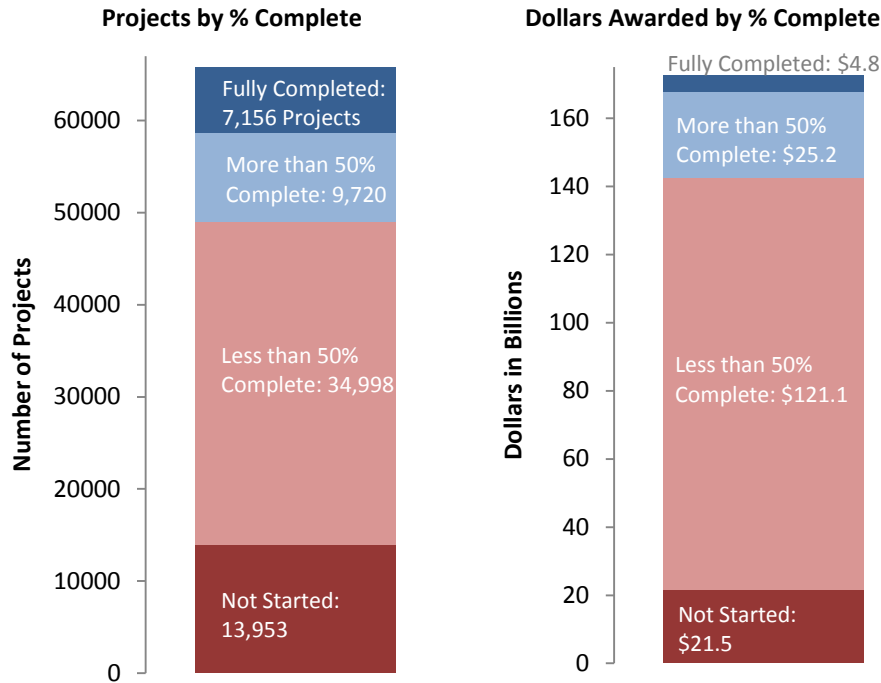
Projects by % Complete

Number of Projects

60000
50000
40000
30000
20000
10000
0

Fully Completed: 7,156 Projects

More than 50% Complete: 9,720

Less than 50% Complete: 34,998

Not Started: 13,953

Dollars Awarded by % Complete

Dollars in Billions

160
140
120
100
80
60
40
20
0

Fully Completed: $4.8

More than 50% Complete: $25.2

Less than 50% Complete: $121.1

Not Started: $21.5